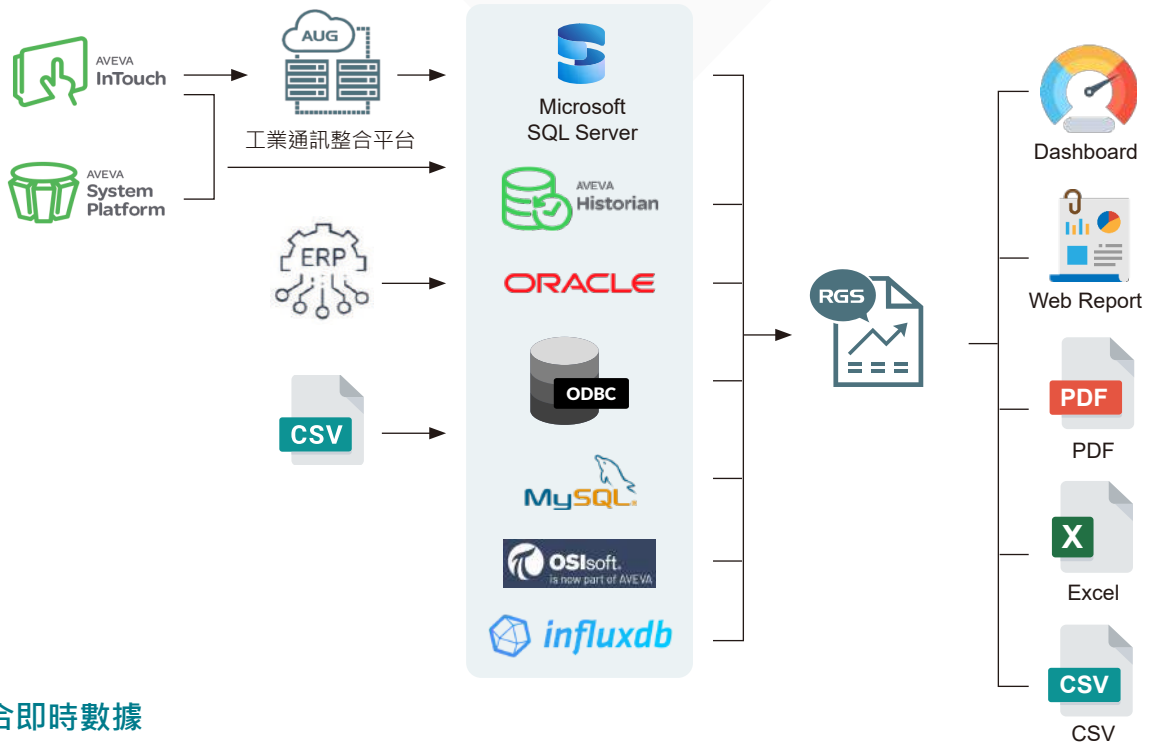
AVEVA
InTouch

AUG

工業通訊整合平台

AVEVA
System
Platform

ERP

CSV

Microsoft
SQL Server

AVEVA
Historian

ORACLE

ODBC

MySQL

OSIsoft.
is now part of AVEVA

influxdb

RGS

Dashboard

Web Report

PDF

PDF

X

Excel

CSV

CSV

合即時數據